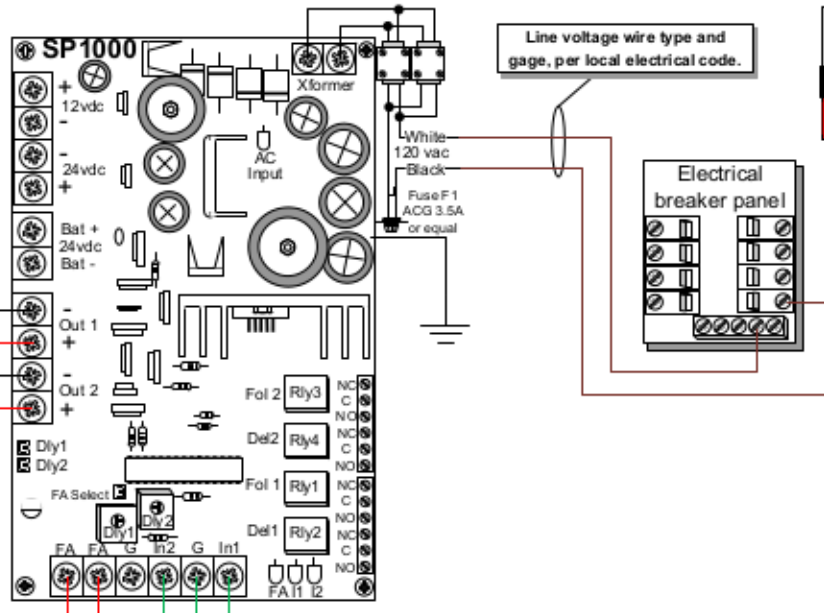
SP1000

Xformer

Line voltage wire type and gage, per local electrical code.

+
12vdc
-

-
24vdc
+

AC Input

White
120 vac
Black

Fuse F1
ACG 3.5A
or equal

Electrical breaker panel

Bat +
24vdc
Bat -

-
Out 1
+

-
Out 2
+

Fol 2 Rly3
Del2 Rly4
Fol 1 Rly1
Del1 Rly2

NO
C
NC
NO
C
NC
NO
C
NC
NO
C
NC

Dly1
Dly2

FA Select

Dly1
Dly2

FA FA G In2 G In1

FA I1 I2